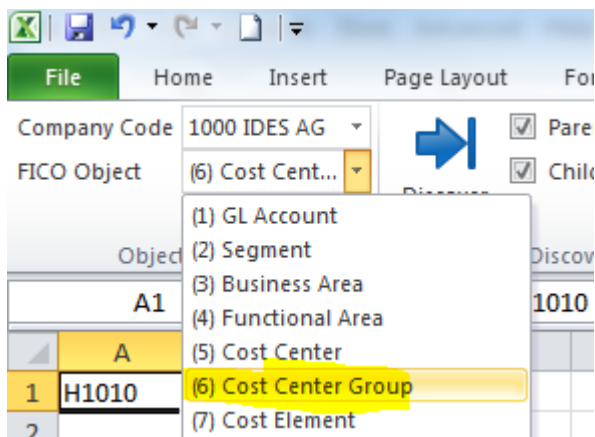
File Home Insert Page Layout For

Company Code 1000 IDES AG

FICO Object (6) Cost Cent...

Pare

Chil

Discover

Object

Discov

A1

1010

A

1 H1010

2

(1) GL Account
(2) Segment
(3) Business Area
(4) Functional Area
(5) Cost Center
(6) Cost Center Group
(7) Cost Element